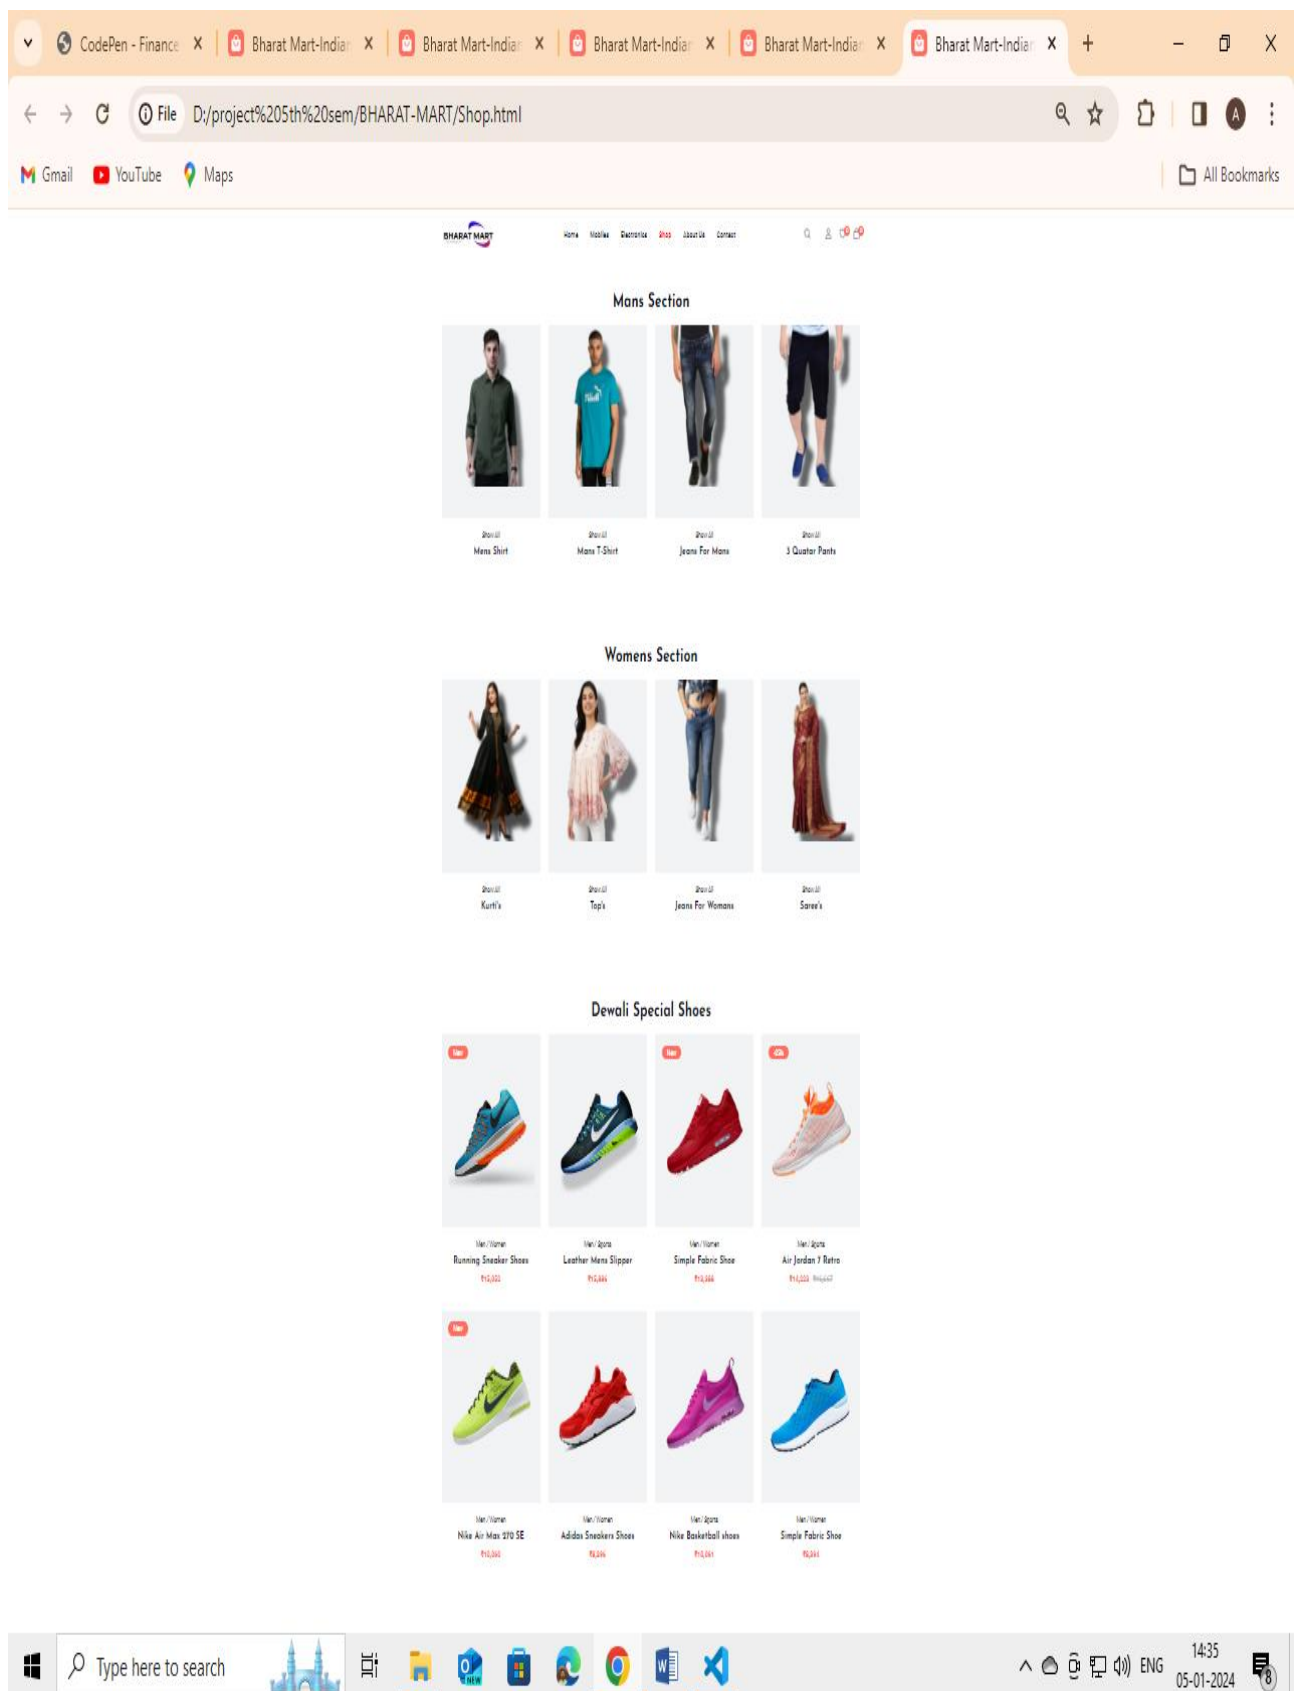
CodePen - Finance X
Bharat Mart-Indian X
Bharat Mart-Indian X
Bharat Mart-Indian X
Bharat Mart-Indian X
Bharat Mart-Indian X
+

File D:/project%205th%20sem/BHARAT-MART/Shop.html

Gmail YouTube Maps All Bookmarks

BHARAT MART

Home Mobiles Electronics Shop About Us Contact

Mans Section

Show All
Mens Shirt

Show All
Mans T-Shirt

Show All
Jeans For Mans

Show All
3 Quatar Pants

Womens Section

Show All
Kurti's

Show All
Top's

Show All
Jeans For Womans

Show All
Saree's

Dewali Special Shoes

New

New

45%

Men / Women
Running Sneaker Shoes
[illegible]

Men / Sports
Leather Mens Slipper
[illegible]

Men / Women
Simple Fabric Shoe
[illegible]

Men / Sports
Air Jordan 7 Retro
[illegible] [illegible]

New

Men / Women
Nike Air Max 270 SE
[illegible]

Men / Women
Adidas Sneakers Shoes
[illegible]

Men / Sports
Nike Basketball shoes
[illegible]

Men / Women
Simple Fabric Shoe
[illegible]

Type here to search

ENG 14:35 05-01-2024 8